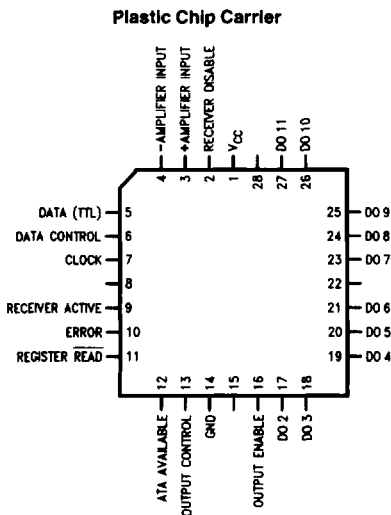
Plastic Chip Carrier

4 −AMPLIFIER INPUT
3 +AMPLIFIER INPUT
2 RECEIVER DISABLE
1 $V_{CC}$
28
27 DO 11
26 DO 10

DATA (TTL) 5
DATA CONTROL 6
CLOCK 7
8
RECEIVER ACTIVE 9
ERROR 10
REGISTER $\overline{READ}$ 11

25 DO 9
24 DO 8
23 DO 7
22
21 DO 6
20 DO 5
19 DO 4

12 ATA AVAILABLE
13 OUTPUT CONTROL
14 GND
15
16 OUTPUT ENABLE
17 DO 2
18 DO 3